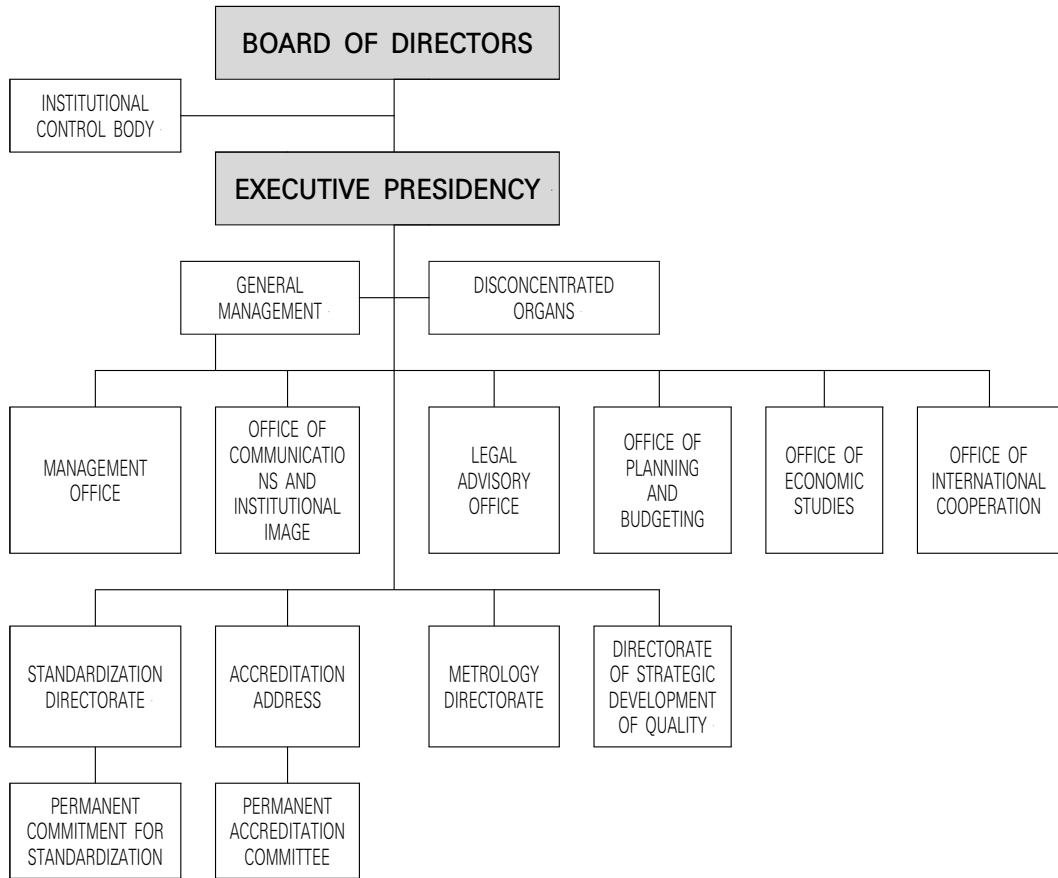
BOARD OF DIRECTORS

INSTITUTIONAL CONTROL BODY

EXECUTIVE PRESIDENCY

GENERAL MANAGEMENT

DISCONCENTRATED ORGANS

MANAGEMENT OFFICE

OFFICE OF COMMUNICATIONS AND INSTITUTIONAL IMAGE

LEGAL ADVISORY OFFICE

OFFICE OF PLANNING AND BUDGETING

OFFICE OF ECONOMIC STUDIES

OFFICE OF INTERNATIONAL COOPERATION

STANDARDIZATION DIRECTORATE

ACCREDITATION ADDRESS

METROLOGY DIRECTORATE

DIRECTORATE OF STRATEGIC DEVELOPMENT OF QUALITY

PERMANENT COMMITMENT FOR STANDARDIZATION

PERMANENT ACCREDITATION COMMITTEE